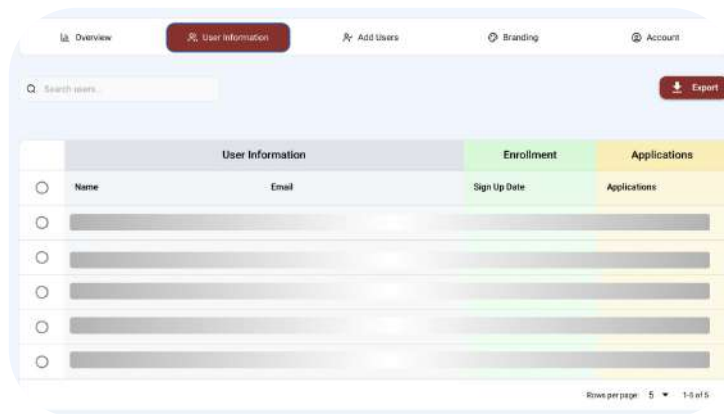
Overview
User Information
Add Users
Branding
Account

Search users...

Export

| | User Information | | Enrollment | Applications |
|---|---|---|---|---|
| | Name | Email | Sign Up Date | Applications |
| | | | | |
| | | | | |
| | | | | |
| | | | | |
| | | | | |

Rows per page 5 1-5 of 5